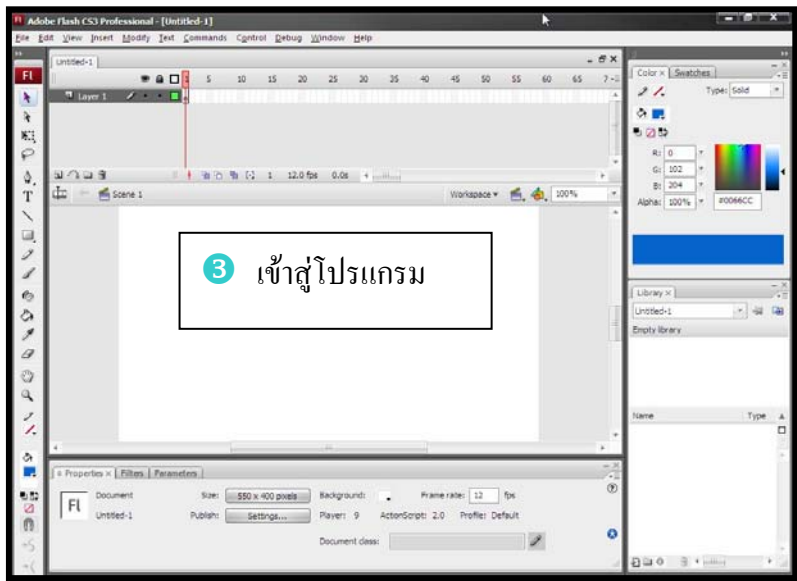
Adobe Flash CS3 Professional - [Untitled-1]

File Edit View Insert Modify Text Commands Control Debug Window Help

Untitled-1

Layer 1

5 10 15 20 25 30 35 40 45 50 55 60 65

1 12.0 fps 0.0s

Scene 1

Workspace 100%

3 เข้าสู่โปรแกรม

Color × Swatches

Type: Solid

R: 0
G: 102
B: 204
Alpha: 100% #0066CC

Library ×

Untitled-1

Empty library

Name Type

Properties × Filters Parameters

Document
Untitled-1

Size: 550 x 400 pixels
Publish: Settings...

Background:
Player: 9 ActionScript: 2.0 Profile: Default

Frame rate: 12 fps

Document class: